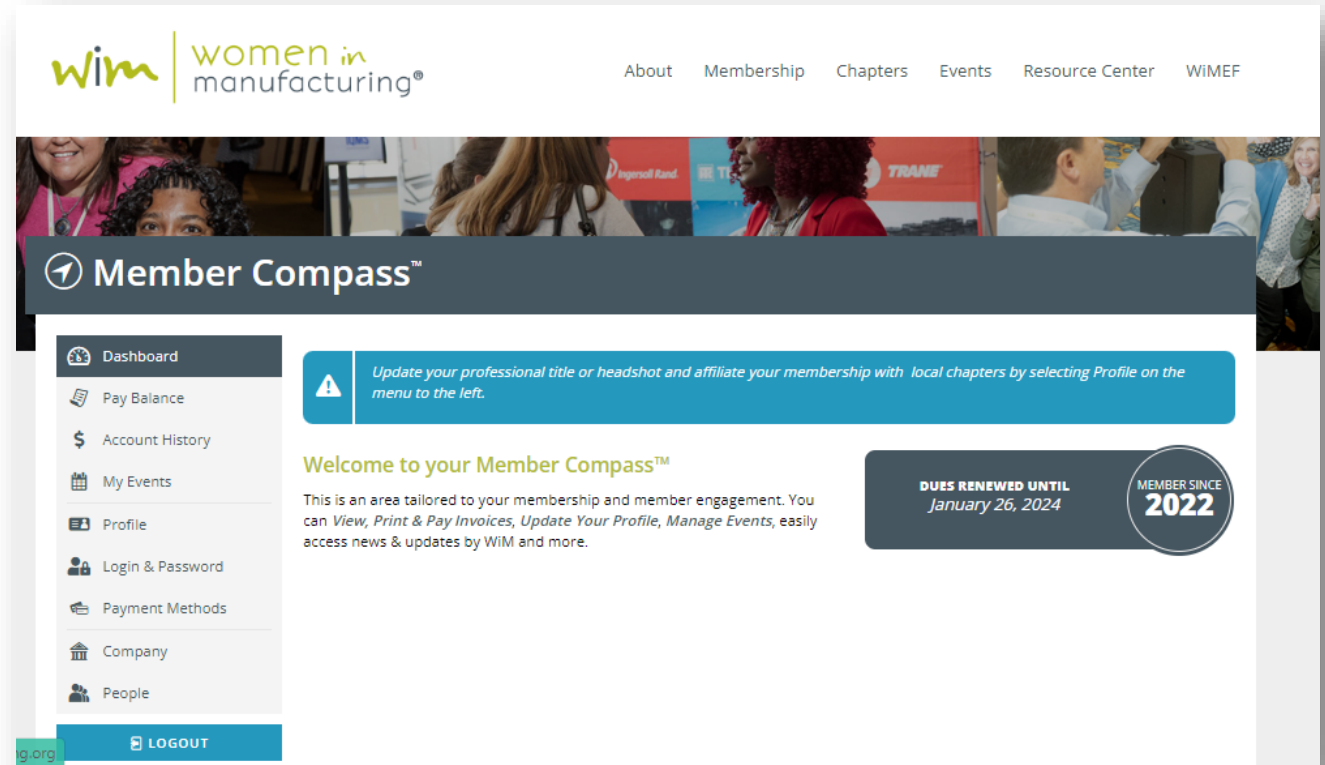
wim women in manufacturing®

About Membership Chapters Events Resource Center WiMEF

Ingersoll Rand. TRANE

Member Compass™

Dashboard
Pay Balance
Account History
My Events
Profile
Login & Password
Payment Methods
Company
People

LOGOUT

Update your professional title or headshot and affiliate your membership with local chapters by selecting Profile on the menu to the left.

Welcome to your Member Compass™

This is an area tailored to your membership and member engagement. You can View, Print & Pay Invoices, Update Your Profile, Manage Events, easily access news & updates by WiM and more.

DUES RENEWED UNTIL
January 26, 2024

MEMBER SINCE
2022

g.org